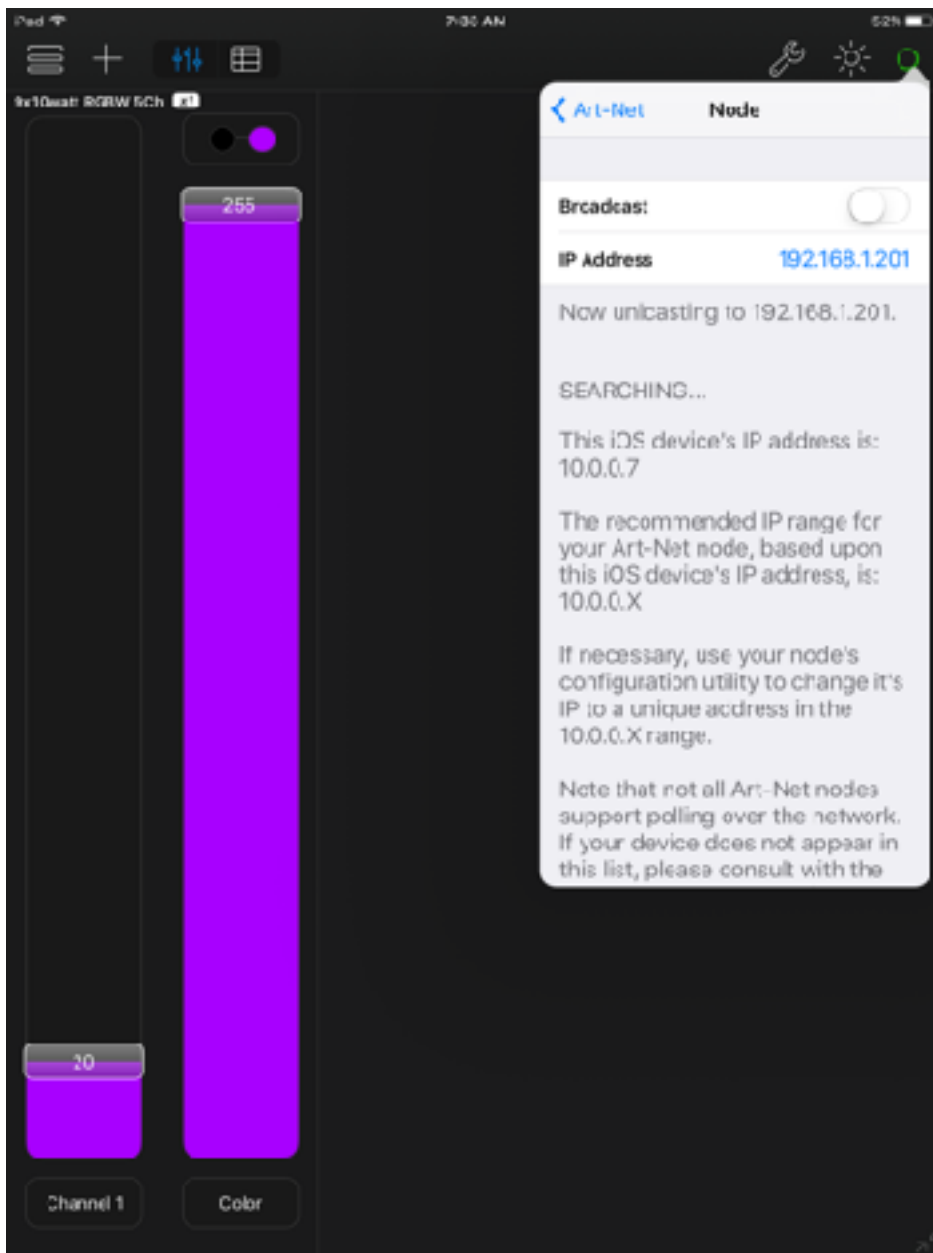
iPad
7:30 AM
52%

9x10watt RGBW 5Ch

255

20

Channel 1

Color

Art-Net

Node

Broadcast

IP Address
192.168.1.201

Now unicasting to 192.168.1.201.

SEARCHING...

This iOS device's IP address is: 10.0.0.7

The recommended IP range for your Art-Net node, based upon this iOS device's IP address, is: 10.0.0.X

If necessary, use your node's configuration utility to change it's IP to a unique address in the 10.0.0.X range.

Note that not all Art-Net nodes support polling over the network. If your device does not appear in this list, please consult with the